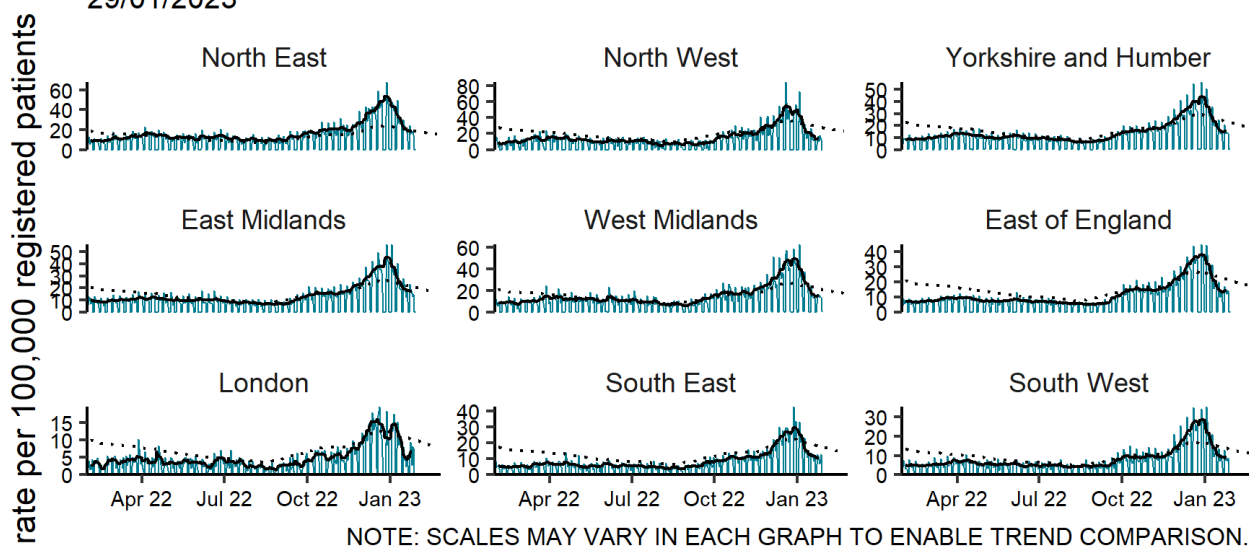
29/01/2023

rate per 100,000 registered patients

North East
60
40
20
0

North West
80
60
40
20
0

Yorkshire and Humber
50
40
30
20
10
0

East Midlands
50
40
30
20
10
0

West Midlands
60
40
20
0

East of England
40
30
20
10
0

London
15
10
5
0

South East
40
30
20
10
0

South West
30
20
10
0

Apr 22 Jul 22 Oct 22 Jan 23
Apr 22 Jul 22 Oct 22 Jan 23
Apr 22 Jul 22 Oct 22 Jan 23

NOTE: SCALES MAY VARY IN EACH GRAPH TO ENABLE TREND COMPARISON.